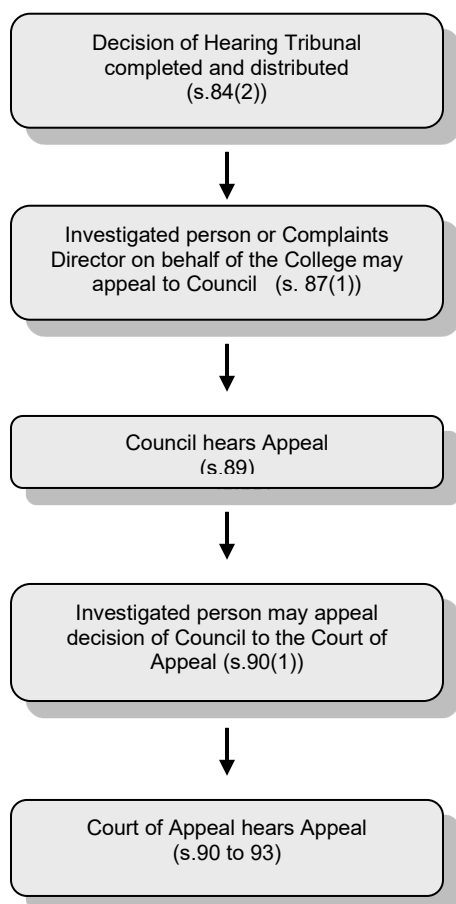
Decision of Hearing Tribunal completed and distributed (s.84(2))

Investigated person or Complaints Director on behalf of the College may appeal to Council (s. 87(1))

Council hears Appeal (s.89)

Investigated person may appeal decision of Council to the Court of Appeal (s.90(1))

Court of Appeal hears Appeal (s.90 to 93)